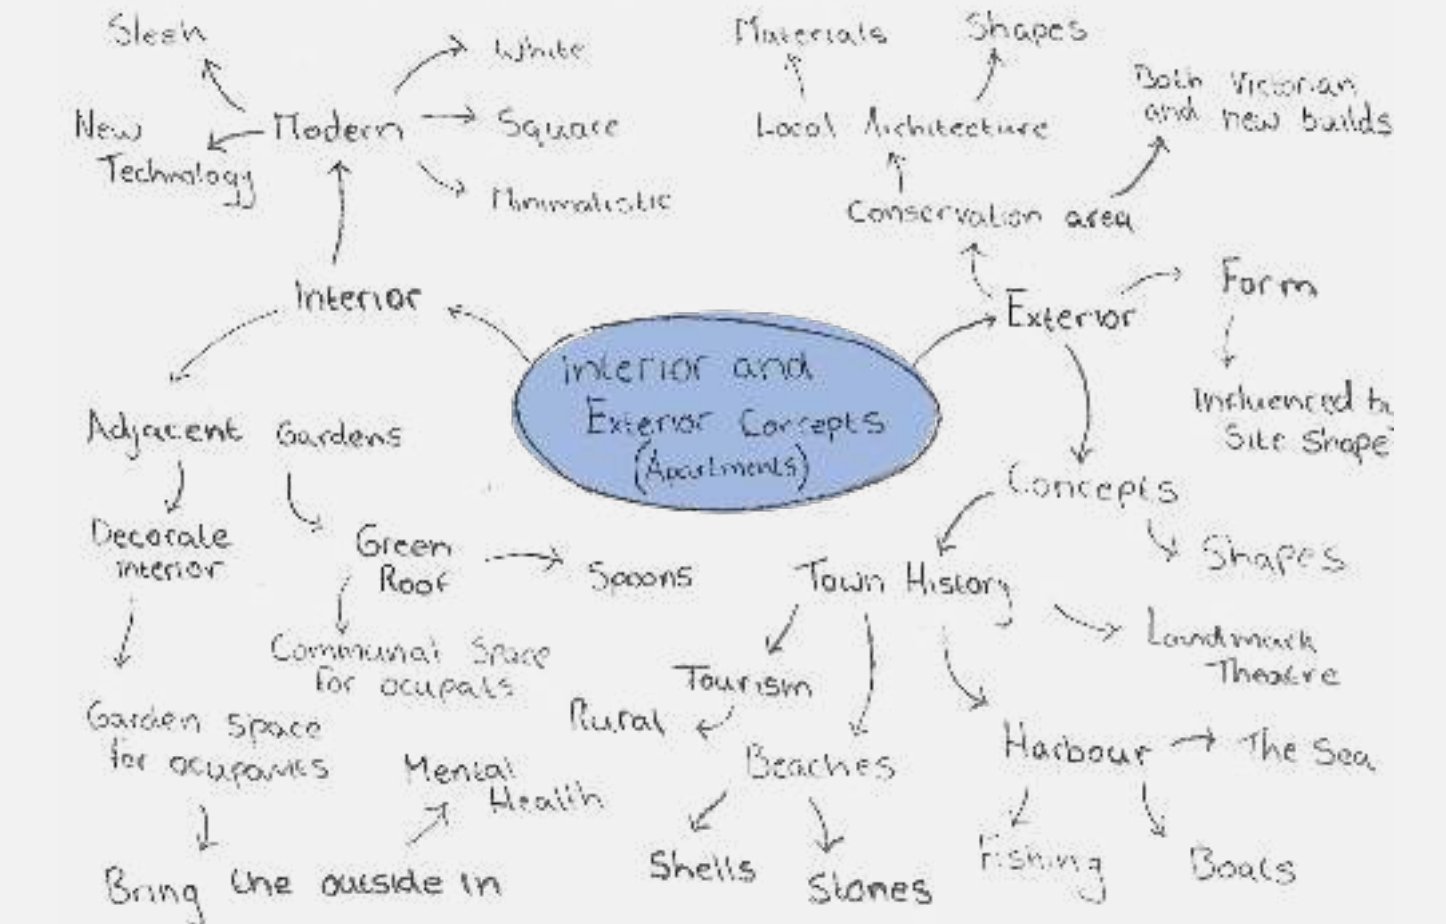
Interior and Exterior Concepts (Apartments)

Interior

Modern

Sleek

New Technology

White

Square

Minimalistic

Adjacent Gardens

Decorate interior

Garden space for ocupants

Bring the outside in

Mental Health

Green Roof

Spoons

Communal Space for ocupats

Exterior

Conservation area

Local Architecture

Materials

Shapes

Both Victorian and new builds

Form

Influenced by Site Shape

Concepts

Shapes

Town History

Tourism

Rural

Beaches

Shells

Stones

Harbour

The Sea

Fishing

Boats

Landmark Theatre